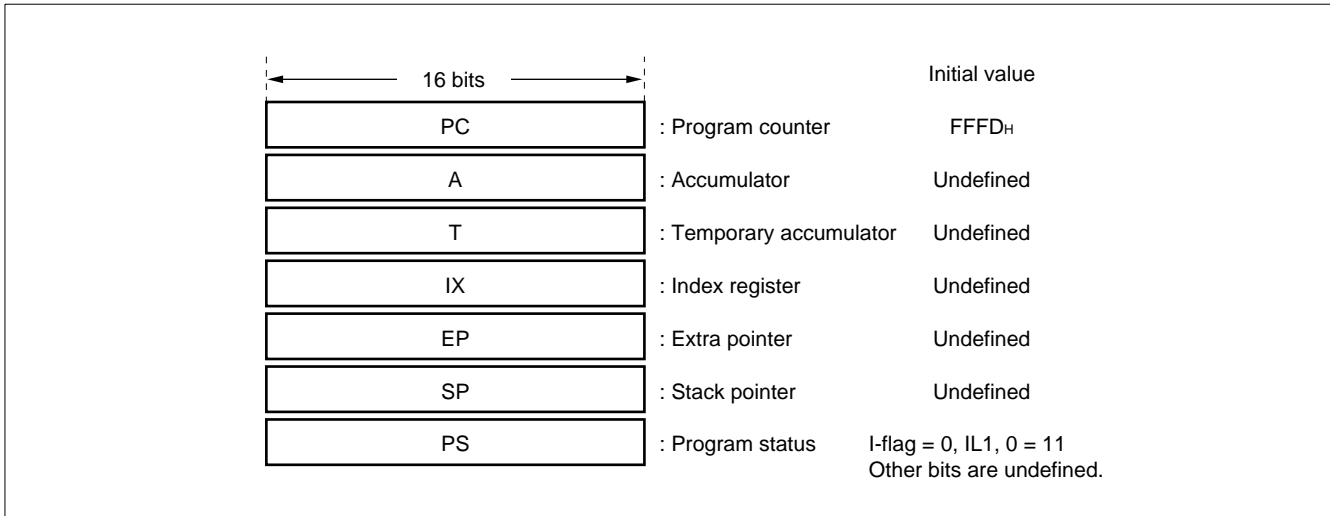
16 bits

Initial value

PC : Program counter $FFFD_H$

A : Accumulator Undefined

T : Temporary accumulator Undefined

IX : Index register Undefined

EP : Extra pointer Undefined

SP : Stack pointer Undefined

PS : Program status I-flag = 0, IL1, 0 = 11
Other bits are undefined.